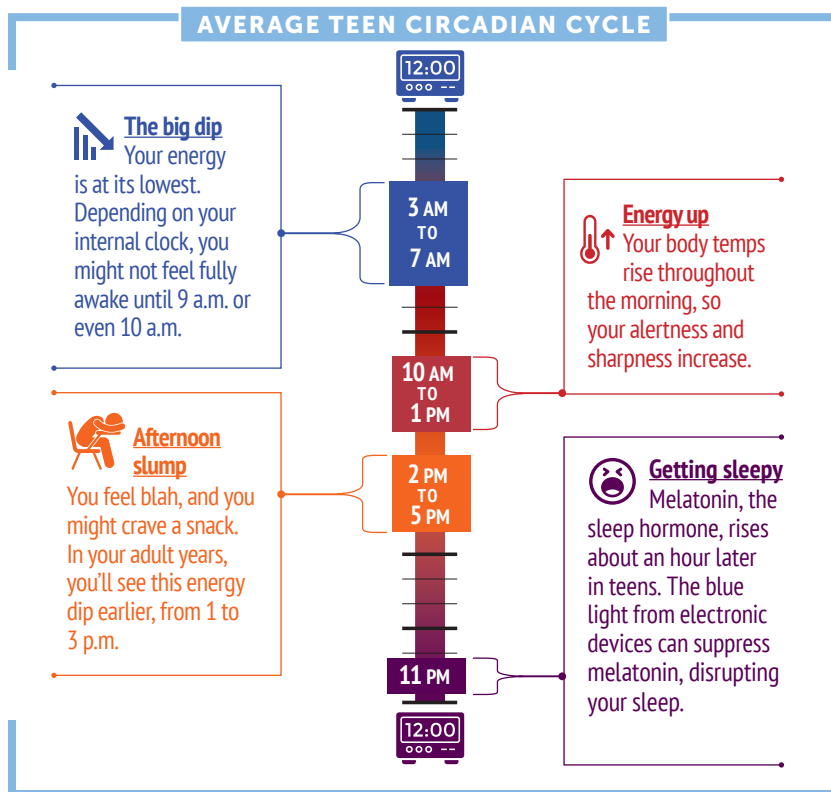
AVERAGE TEEN CIRCADIAN CYCLE

12:00

The big dip Your energy is at its lowest. Depending on your internal clock, you might not feel fully awake until 9 a.m. or even 10 a.m.

3 AM TO 7 AM

Energy up Your body temps rise throughout the morning, so your alertness and sharpness increase.

10 AM TO 1 PM

Afternoon slump You feel blah, and you might crave a snack. In your adult years, you'll see this energy dip earlier, from 1 to 3 p.m.

2 PM TO 5 PM

Getting sleepy Melatonin, the sleep hormone, rises about an hour later in teens. The blue light from electronic devices can suppress melatonin, disrupting your sleep.

11 PM

12:00